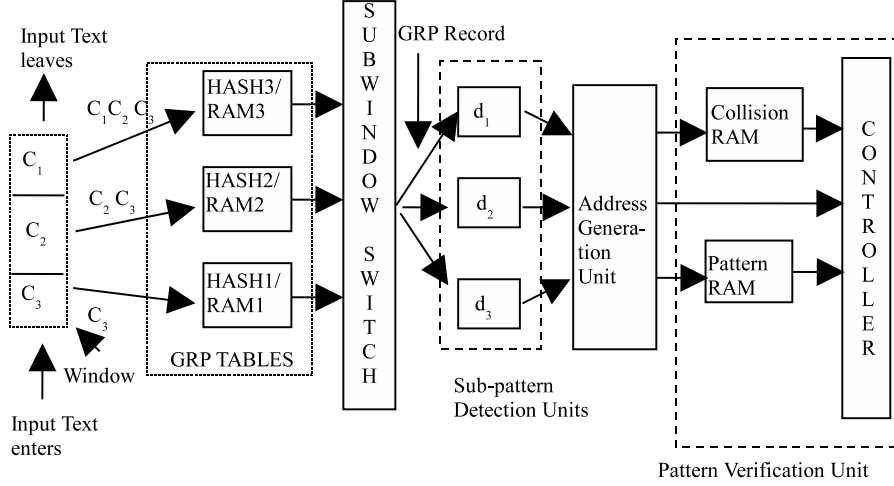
Input Text leaves

$C_1$

$C_2$

$C_3$

Window

Input Text enters

$C_1C_2C_3$

$C_2C_3$

$C_3$

HASH3/ RAM3

HASH2/ RAM2

HASH1/ RAM1

GRP TABLES

S U B W I N D O W S W I T C H

GRP Record

$d_1$

$d_2$

$d_3$

Sub-pattern Detection Units

Address Generation Unit

Collision RAM

Pattern RAM

C O N T R O L L E R

Pattern Verification Unit